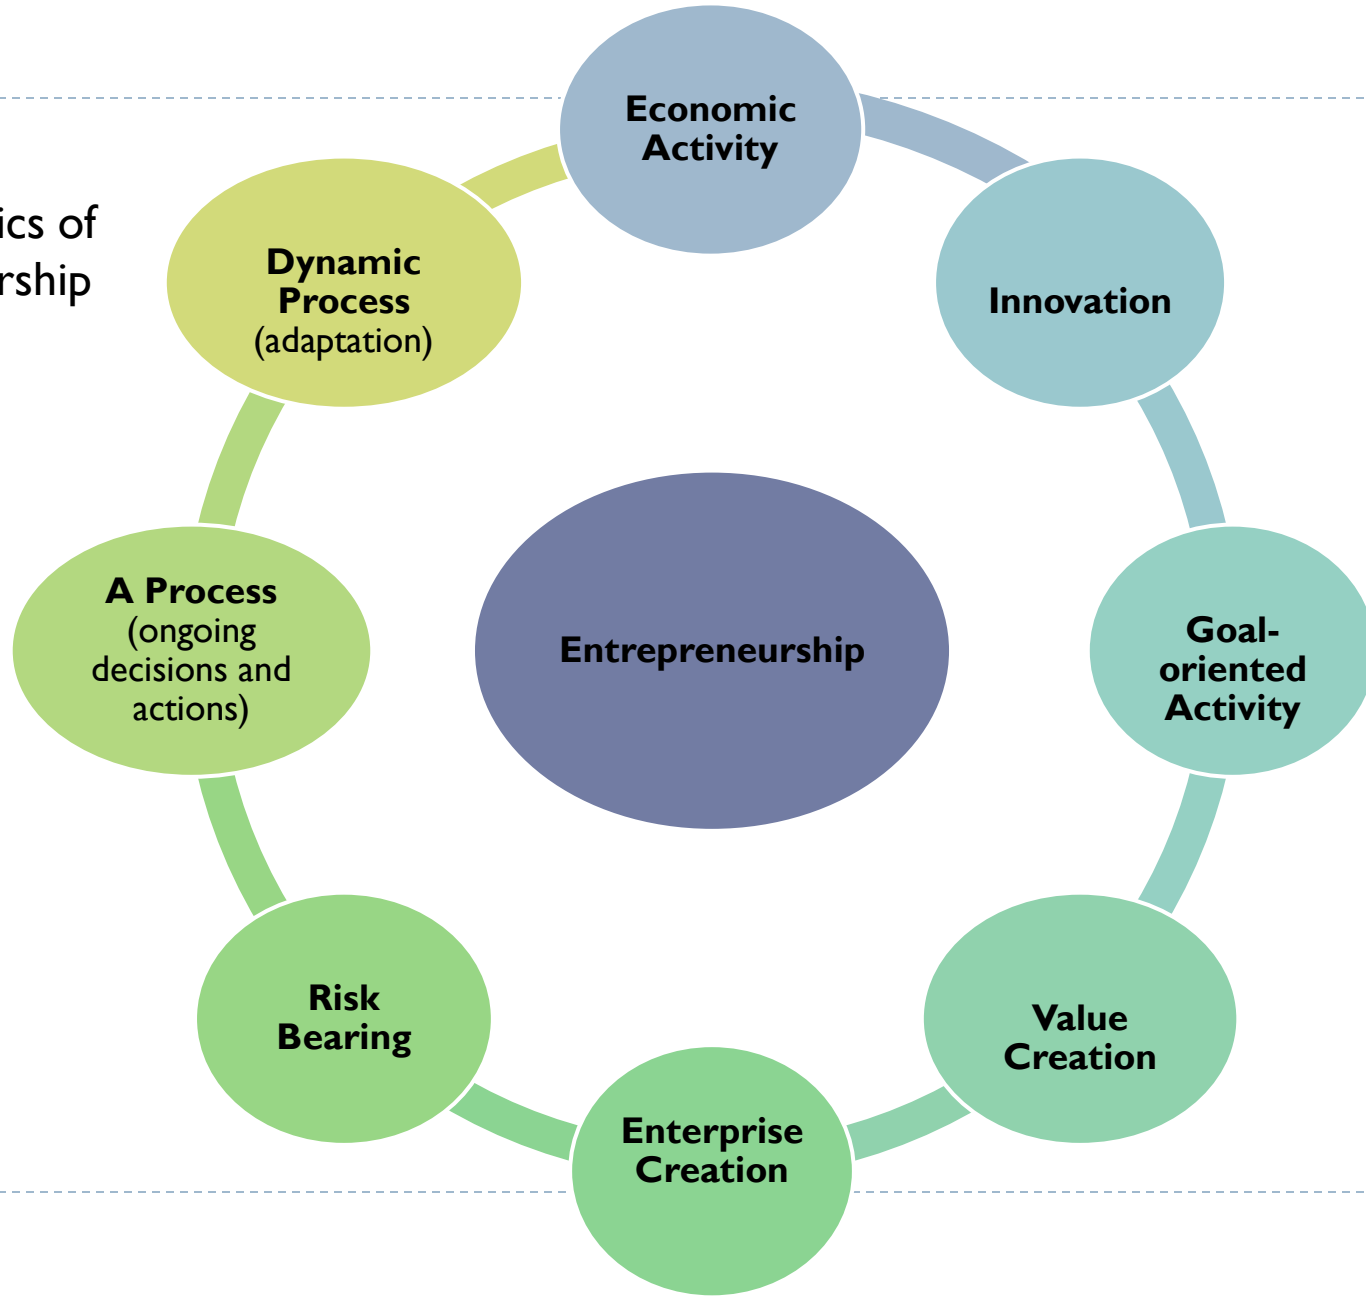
ics of
rship

Economic Activity

Innovation

Goal-oriented Activity

Value Creation

Enterprise Creation

Risk Bearing

A Process (ongoing decisions and actions)

Dynamic Process (adaptation)

Entrepreneurship